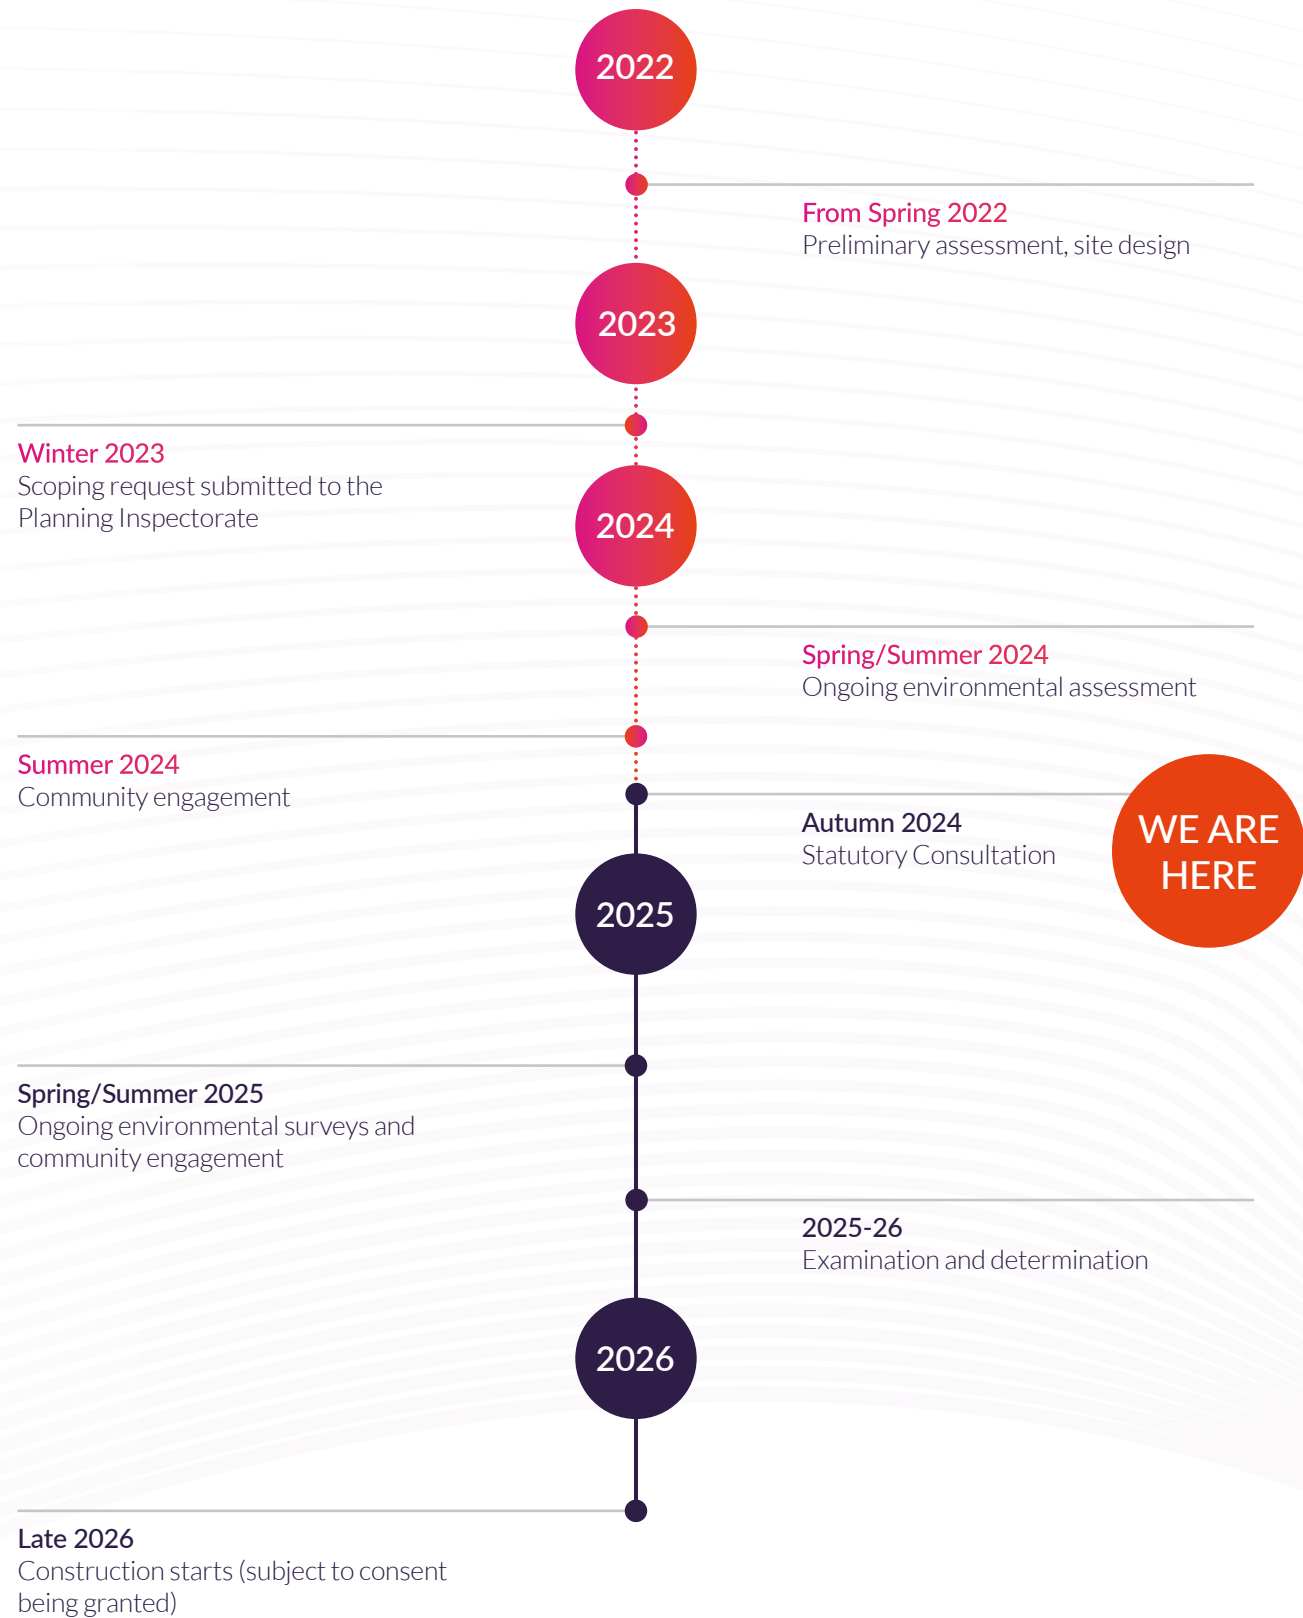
2022

From Spring 2022
Preliminary assessment, site design

2023

Winter 2023
Scoping request submitted to the Planning Inspectorate

2024

Spring/Summer 2024
Ongoing environmental assessment

Summer 2024
Community engagement

Autumn 2024
Statutory Consultation

WE ARE HERE

2025

Spring/Summer 2025
Ongoing environmental surveys and community engagement

2025-26
Examination and determination

2026

Late 2026
Construction starts (subject to consent being granted)